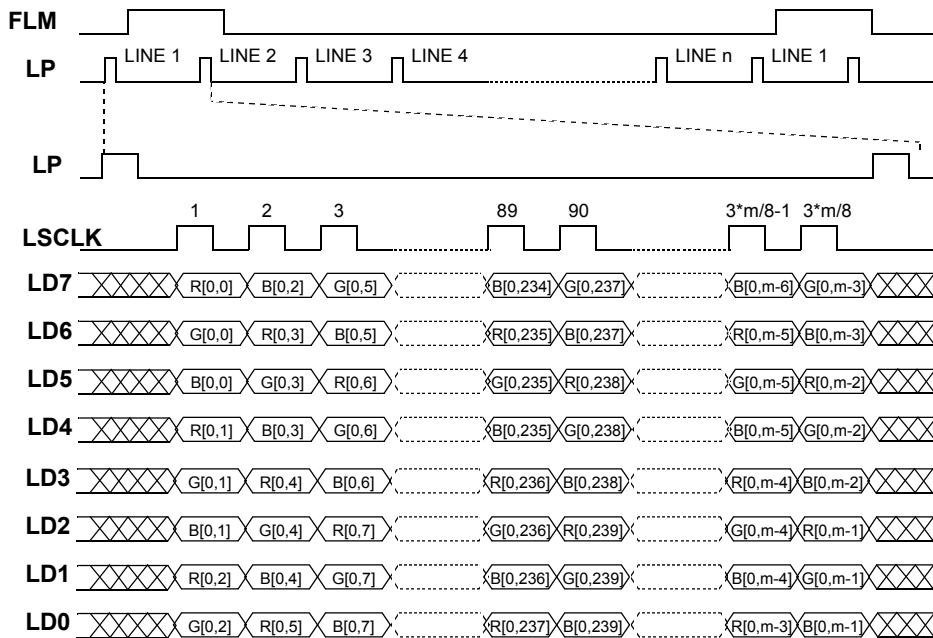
FLM

LP LINE 1 LINE 2 LINE 3 LINE 4 LINE n LINE 1

LP

1 2 3 89 90 3*m/8-1 3*m/8

LSCLK

LD7 R[0,0] B[0,2] G[0,5] B[0,234] G[0,237] B[0,m-6] G[0,m-3]

LD6 G[0,0] R[0,3] B[0,5] R[0,235] B[0,237] R[0,m-5] B[0,m-3]

LD5 B[0,0] G[0,3] R[0,6] G[0,235] R[0,238] G[0,m-5] R[0,m-2]

LD4 R[0,1] B[0,3] G[0,6] B[0,235] G[0,238] B[0,m-5] G[0,m-2]

LD3 G[0,1] R[0,4] B[0,6] R[0,236] B[0,238] R[0,m-4] B[0,m-2]

LD2 B[0,1] G[0,4] R[0,7] G[0,236] R[0,239] G[0,m-4] R[0,m-1]

LD1 R[0,2] B[0,4] G[0,7] B[0,236] G[0,239] B[0,m-4] G[0,m-1]

LD0 G[0,2] R[0,5] B[0,7] R[0,237] B[0,239] R[0,m-3] B[0,m-1]